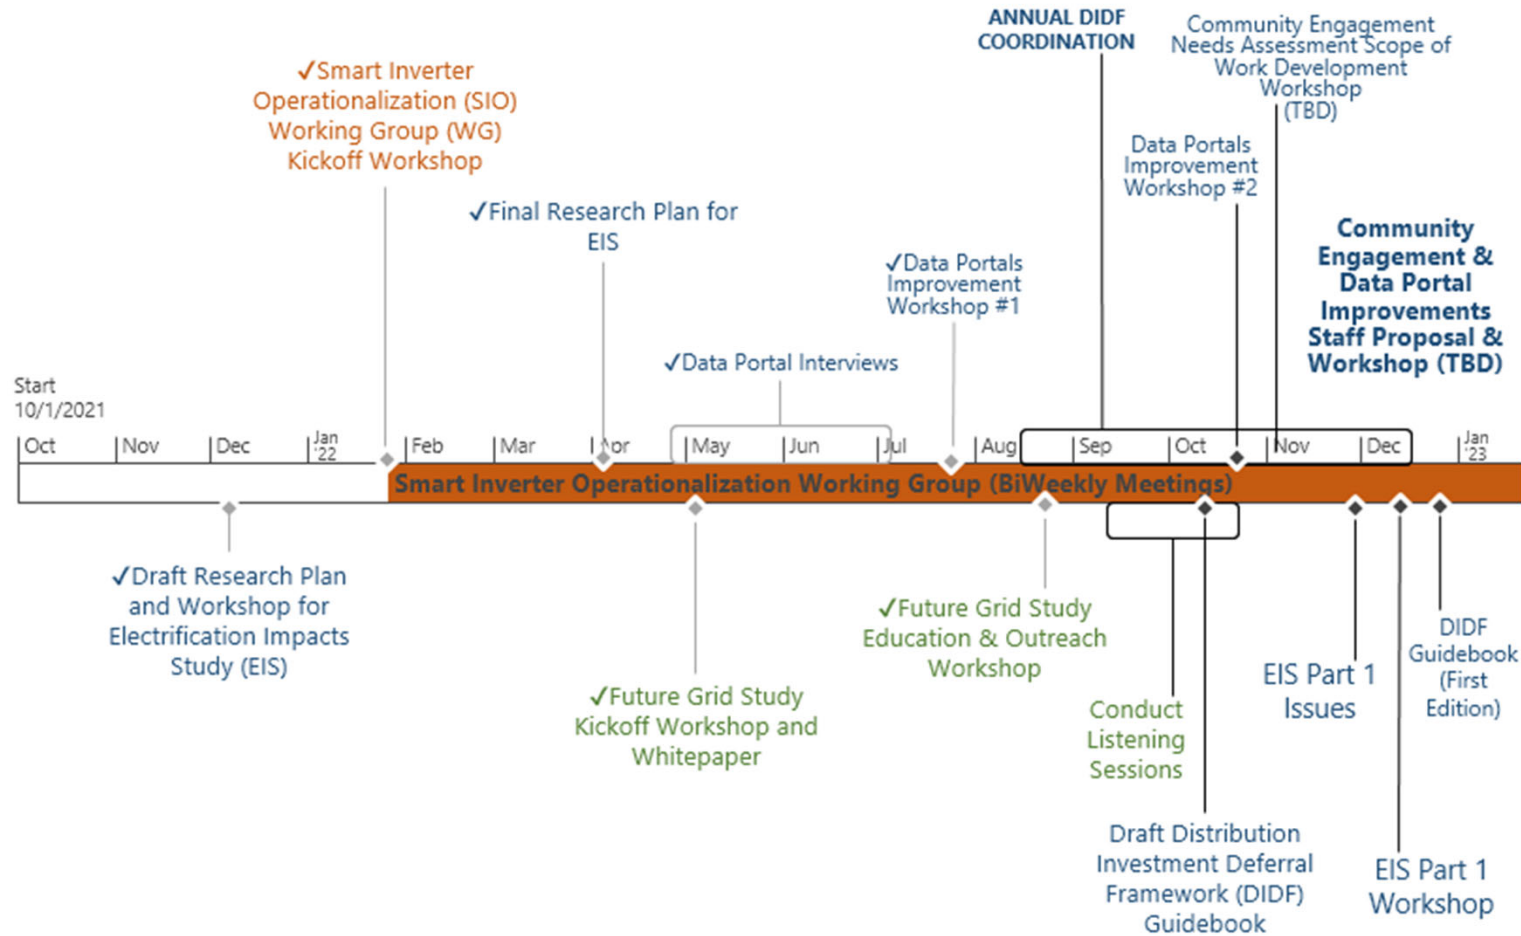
ANNUAL DIDF COORDINATION

Community Engagement Needs Assessment Scope of Work Development Workshop (TBD)

✓Smart Inverter Operationalization (SIO) Working Group (WG) Kickoff Workshop

Data Portals Improvement Workshop #2

✓Final Research Plan for EIS

Community Engagement & Data Portal Improvements Staff Proposal & Workshop (TBD)

✓Data Portals Improvement Workshop #1

✓Data Portal Interviews

Start 10/1/2021

Oct | Nov | Dec | Jan '22 | Feb | Mar | Apr | May | Jun | Jul | Aug | Sep | Oct | Nov | Dec | Jan '23

Smart Inverter Operationalization Working Group (BiWeekly Meetings)

✓Draft Research Plan and Workshop for Electrification Impacts Study (EIS)

✓Future Grid Study Kickoff Workshop and Whitepaper

✓Future Grid Study Education & Outreach Workshop

Conduct Listening Sessions

EIS Part 1 Issues

DIDF Guidebook (First Edition)

Draft Distribution Investment Deferral Framework (DIDF) Guidebook

EIS Part 1 Workshop